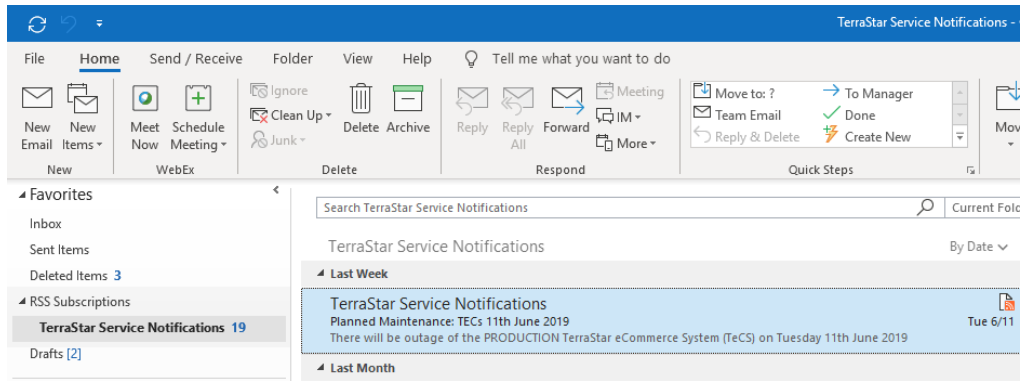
TerraStar Service Notifications -

File Home Send / Receive Folder View Help Tell me what you want to do

New Email
New Items
New

Meet Now
Schedule Meeting
WebEx

Ignore
Clean Up
Junk
Delete
Archive
Delete

Reply
Reply All
Forward
Meeting
IM
More
Respond

Move to: ?
Team Email
Reply & Delete
To Manager
Done
Create New
Quick Steps

Mov

Favorites
Inbox
Sent Items
Deleted Items 3
RSS Subscriptions
TerraStar Service Notifications 19
Drafts [2]

Search TerraStar Service Notifications
Current Fold

TerraStar Service Notifications
By Date

Last Week

TerraStar Service Notifications
Planned Maintenance: TECs 11th June 2019
Tue 6/11
There will be outage of the PRODUCTION TerraStar eCommerce System (TeCS) on Tuesday 11th June 2019

Last Month